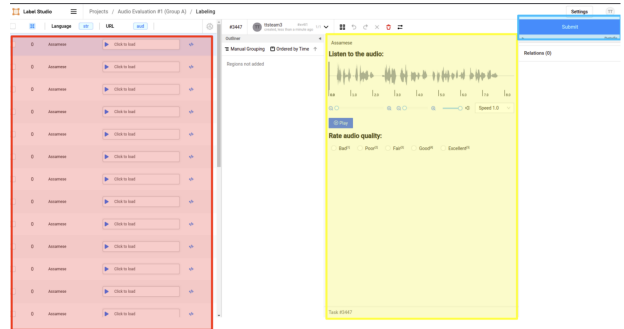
Label Studio

Projects / Audio Evaluation #1 (Group A) / Labeling

Settings

Language str URL aud

| | Language | URL |
|---|---|---|
| 0 | Assamese | Click to load |
| 0 | Assamese | Click to load |
| 0 | Assamese | Click to load |
| 0 | Assamese | Click to load |
| 0 | Assamese | Click to load |
| 0 | Assamese | Click to load |
| 0 | Assamese | Click to load |
| 0 | Assamese | Click to load |
| 0 | Assamese | Click to load |
| 0 | Assamese | Click to load |
| 0 | Assamese | Click to load |
| 0 | Assamese | Click to load |
| 0 | Assamese | Click to load |
| 0 | Assamese | Click to load |

#3447

Outline

Manual Grouping Ordered by Time

Regions not added

Assamese

Listen to the audio:

Speed 1.0

Play

Rate audio quality:

Bad Poor Fair Good Excellent

Task #3447

Submit

Relations (0)